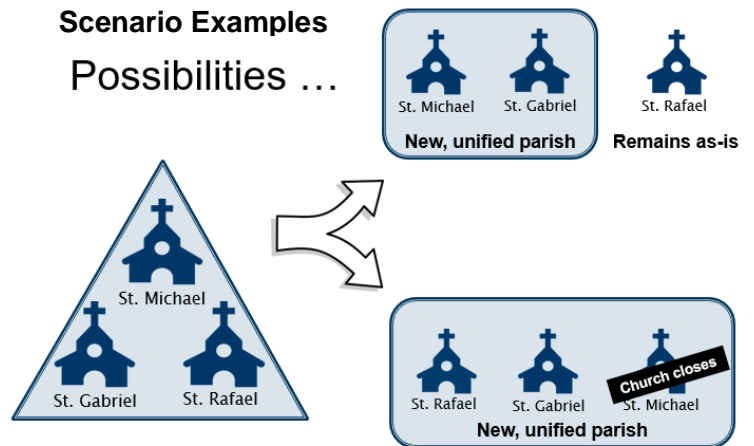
Scenario Examples

Possibilities …

St. Michael

St. Gabriel

New, unified parish

St. Rafael

Remains as-is

St. Michael

St. Gabriel

St. Rafael

St. Rafael

St. Gabriel

Church closes

St. Michael

New, unified parish